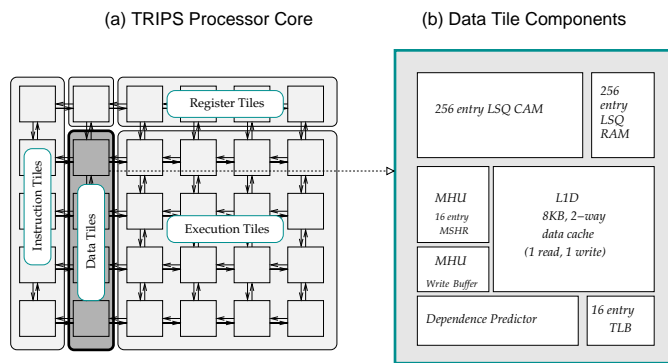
(a) TRIPS Processor Core

Register Tiles

Instruction Tiles

Data Tiles

Execution Tiles

(b) Data Tile Components

256 entry LSQ CAM

256 entry LSQ RAM

MHU
16 entry MSHR

L1D
8KB, 2−way data cache
(1 read, 1 write)

MHU
Write Buffer

Dependence Predictor

16 entry TLB